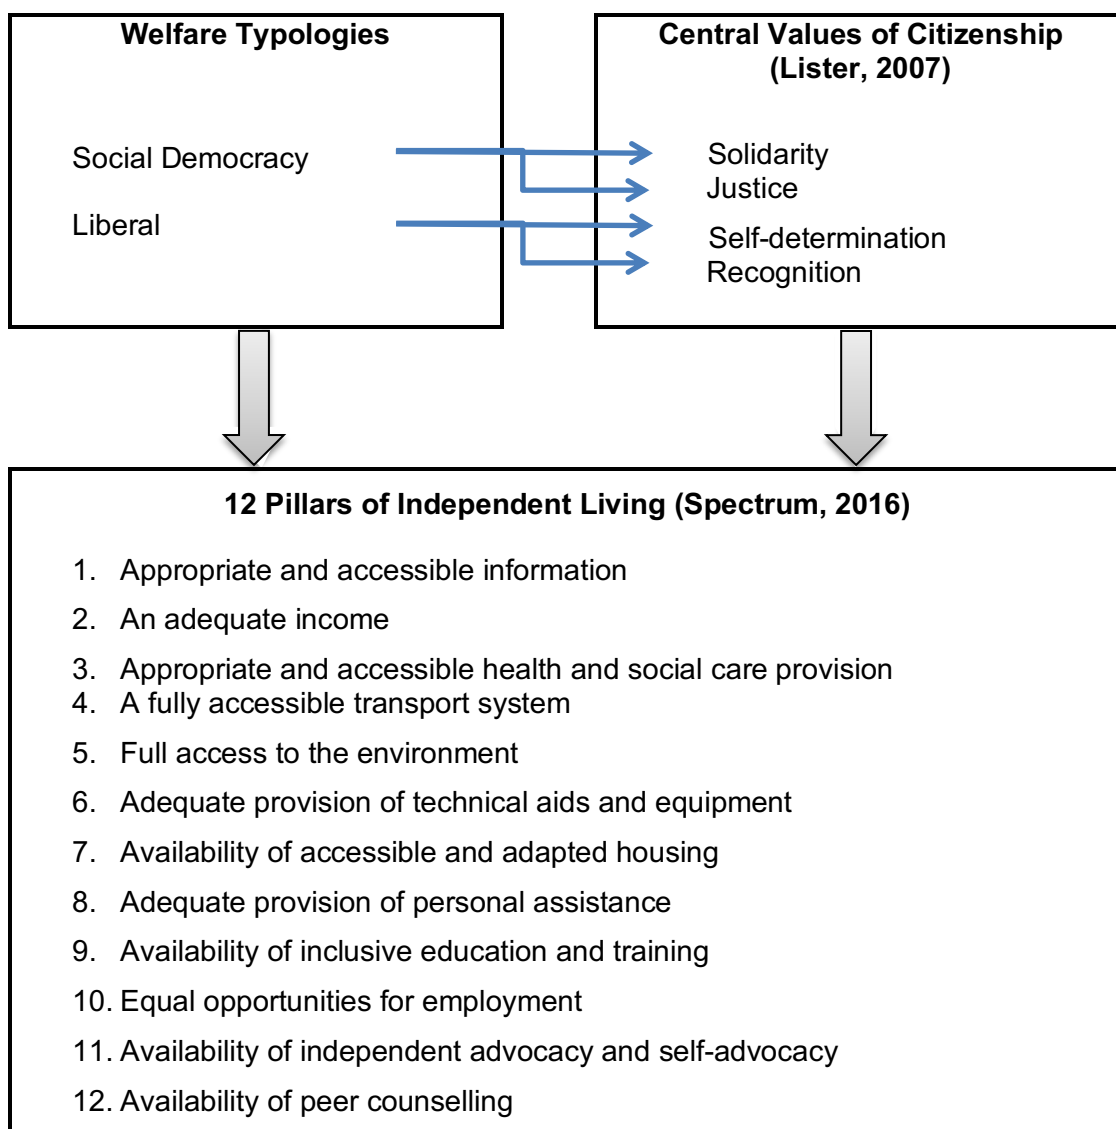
**Welfare Typologies**

Social Democracy

Liberal

**Central Values of Citizenship (Lister, 2007)**

Solidarity
Justice
Self-determination
Recognition

**12 Pillars of Independent Living (Spectrum, 2016)**

1. Appropriate and accessible information
2. An adequate income
3. Appropriate and accessible health and social care provision
4. A fully accessible transport system
5. Full access to the environment
6. Adequate provision of technical aids and equipment
7. Availability of accessible and adapted housing
8. Adequate provision of personal assistance
9. Availability of inclusive education and training
10. Equal opportunities for employment
11. Availability of independent advocacy and self-advocacy
12. Availability of peer counselling